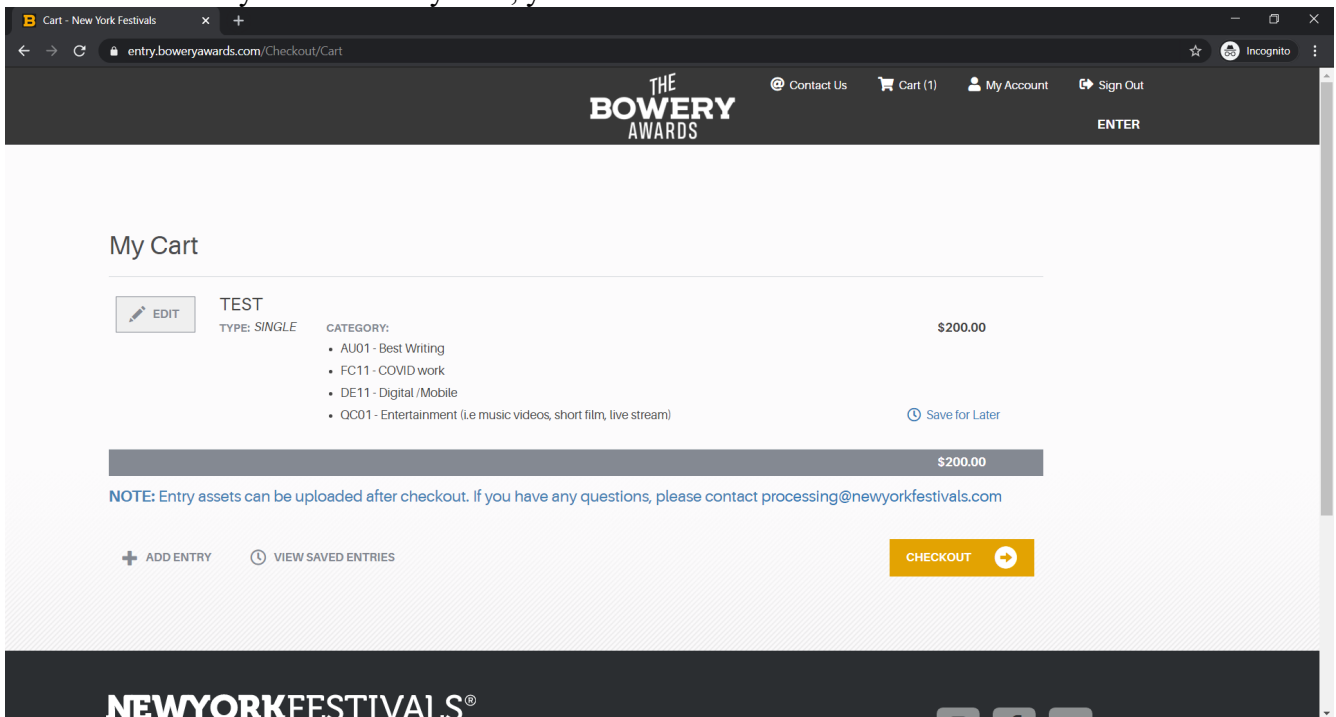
Cart - New York Festivals

entry.boweryawards.com/Checkout/Cart

Incognito

THE BOWERY AWARDS

Contact Us Cart (1) My Account Sign Out

ENTER

My Cart

EDIT

TEST

TYPE: SINGLE

CATEGORY:

- AU01 - Best Writing
- FC11 - COVID work
- DE11 - Digital /Mobile
- QC01 - Entertainment (i.e music videos, short film, live stream)

$200.00

Save for Later

$200.00

NOTE: Entry assets can be uploaded after checkout. If you have any questions, please contact processing@newyorkfestivals.com

ADD ENTRY VIEW SAVED ENTRIES

CHECKOUT

NEWYORKFESTIVALS®